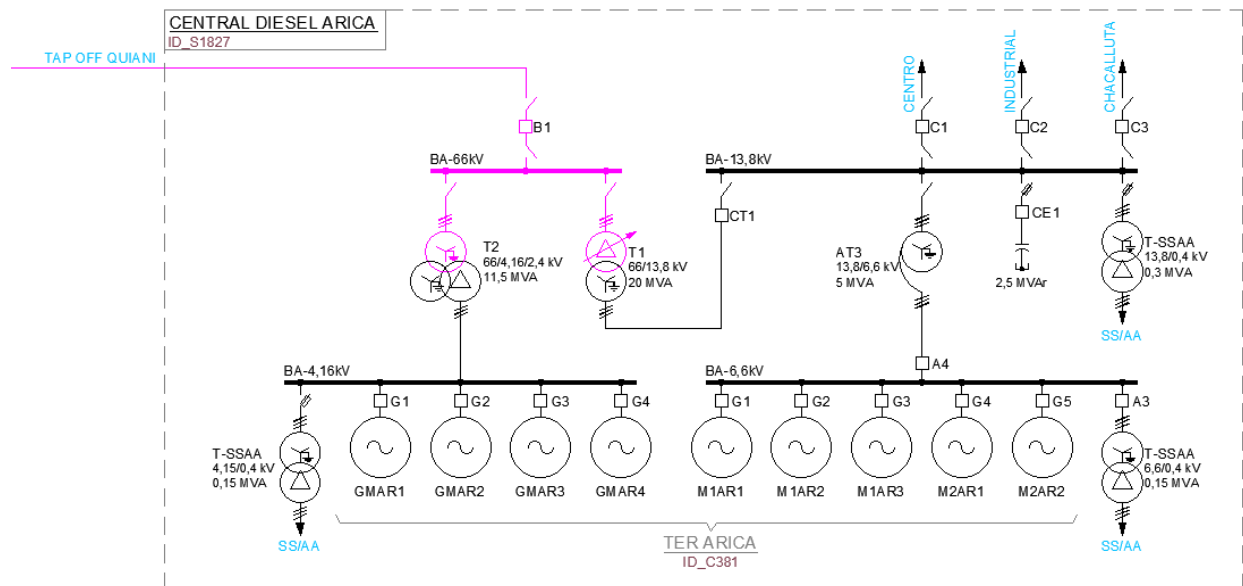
CENTRAL DIESEL ARICA
ID_S1827

TAP OFF QUIANI

CENTRO
INDUSTRIAL
CHACALLUTA

B1
C1
C2
C3

BA-66kV
BA-13,8kV

CT1
CE1

T2
66/4,16/2,4 kV
11,5 MVA

T1
66/13,8 kV
20 MVA

AT3
13,8/6,6 kV
5 MVA

2,5 MVAr

T-SSAA
13,8/0,4 kV
0,3 MVA

SS/AA

A4

BA-4,16kV
BA-6,6kV

G1
G2
G3
G4
G1
G2
G3
G4
G5
A3

T-SSAA
4,15/0,4 kV
0,15 MVA

GMAR1
GMAR2
GMAR3
GMAR4
M1AR1
M1AR2
M1AR3
M2AR1
M2AR2

T-SSAA
6,6/0,4 kV
0,15 MVA

SS/AA

TER ARICA
ID_C381

SS/AA